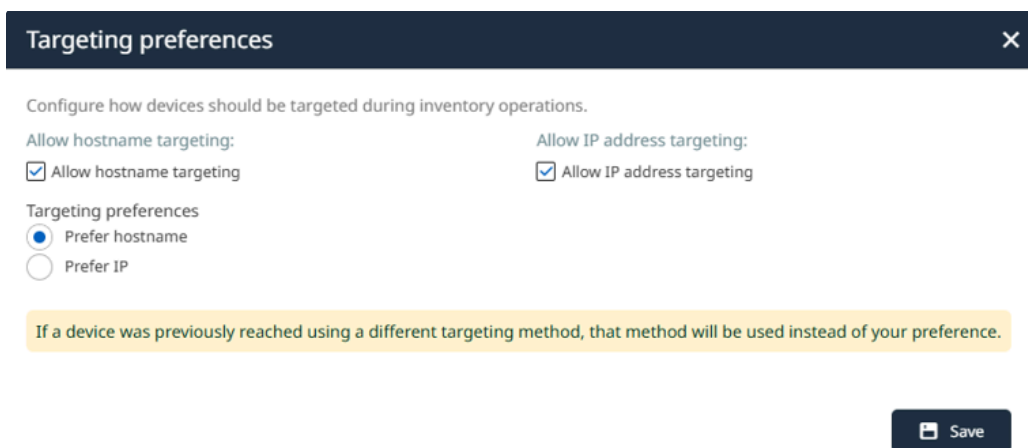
Targeting preferences

×

Configure how devices should be targeted during inventory operations.

Allow hostname targeting:

Allow hostname targeting

Allow IP address targeting:

Allow IP address targeting

Targeting preferences

Prefer hostname

Prefer IP

If a device was previously reached using a different targeting method, that method will be used instead of your preference.

Save